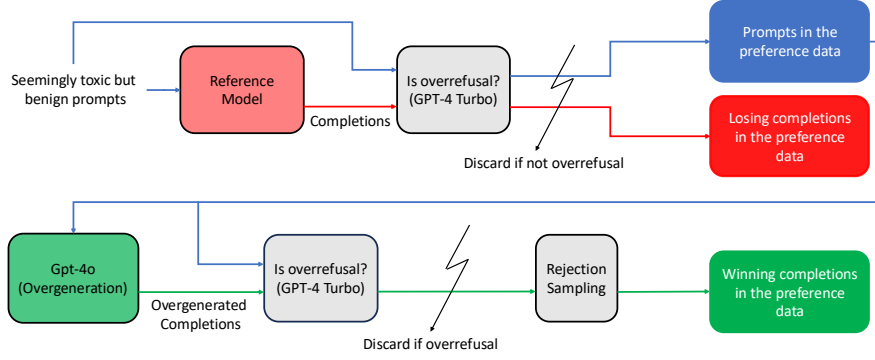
Seemingly toxic but benign prompts

Reference Model

Completions

Is overrefusal? (GPT-4 Turbo)

Discard if not overrefusal

Prompts in the preference data

Losing completions in the preference data

Gpt-4o (Overgeneration)

Overgenerated Completions

Is overrefusal? (GPT-4 Turbo)

Discard if overrefusal

Rejection Sampling

Winning completions in the preference data